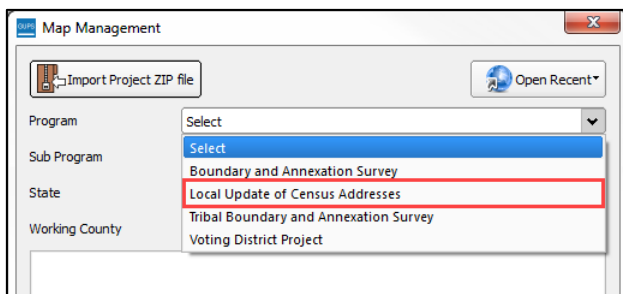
GUPS Map Management

Import Project ZIP file

Open Recent

Program

Select

Sub Program

State

Working County

Select

Boundary and Annexation Survey

Local Update of Census Addresses

Tribal Boundary and Annexation Survey

Voting District Project